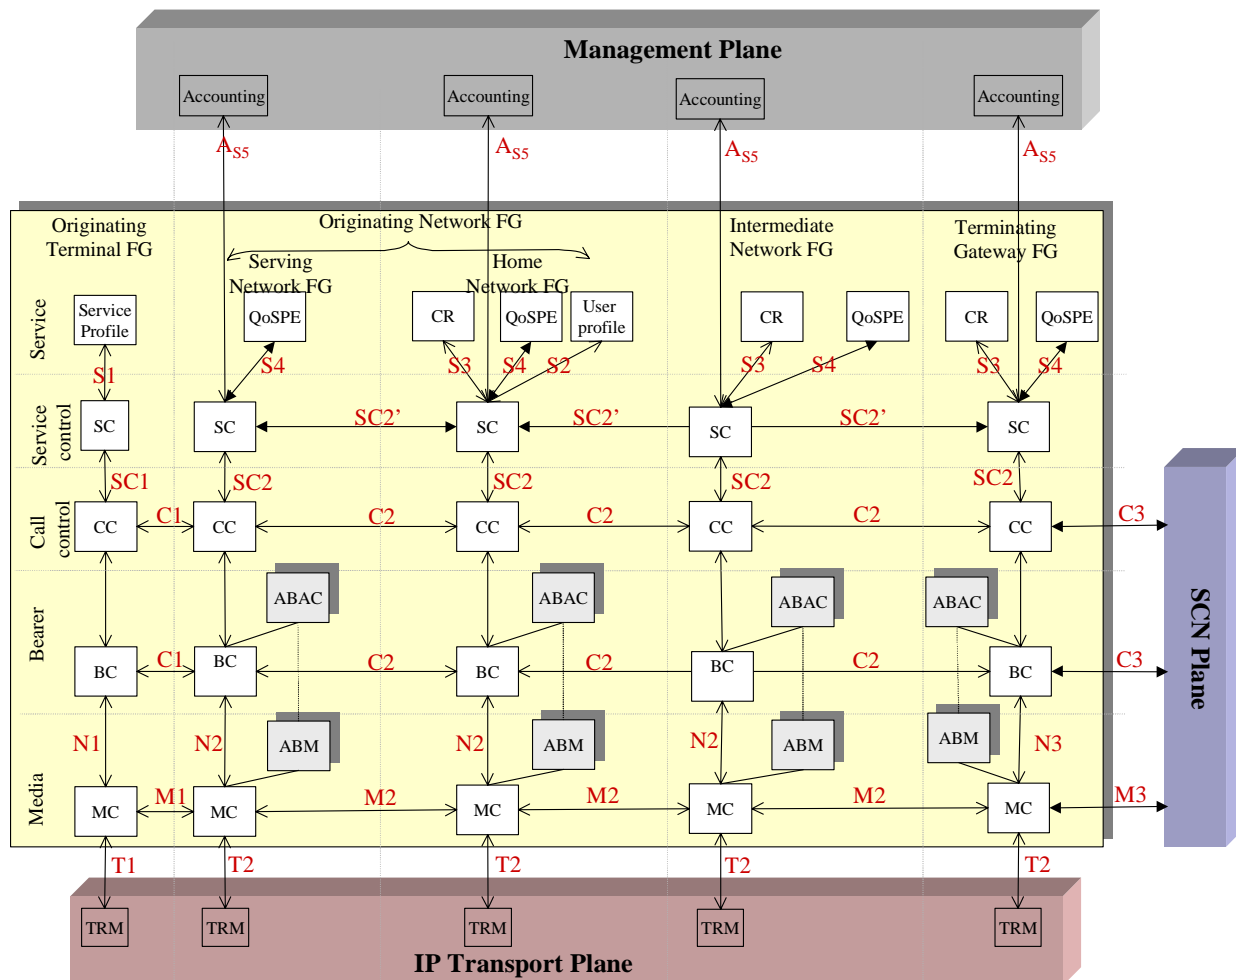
Management Plane

Accounting
Accounting
Accounting
Accounting

$A_{S5}$
$A_{S5}$
$A_{S5}$
$A_{S5}$

Originating Terminal FG
Originating Network FG
Serving Network FG
Home Network FG
Intermediate Network FG
Terminating Gateway FG

Service
Service control
Call control
Bearer
Media

Service Profile
QoSPE
CR
QoSPE
User profile
CR
QoSPE
CR
QoSPE

S1
S4
S3
S4
S2
S3
S4
S3
S4

SC
SC
SC2'
SC
SC2'
SC
SC2'
SC

SC1
SC2
SC2
SC2
SC2

CC
C1
CC
C2
CC
C2
CC
C2
CC
C3

ABAC
ABAC
ABAC
ABAC

BC
C1
BC
C2
BC
C2
BC
C2
BC
C3

N1
N2
ABM
N2
ABM
N2
ABM
ABM
N3

MC
M1
MC
M2
MC
M2
MC
M2
MC
M3

T1
T2
T2
T2
T2

TRM
TRM
TRM
TRM
TRM

IP Transport Plane

SCN Plane